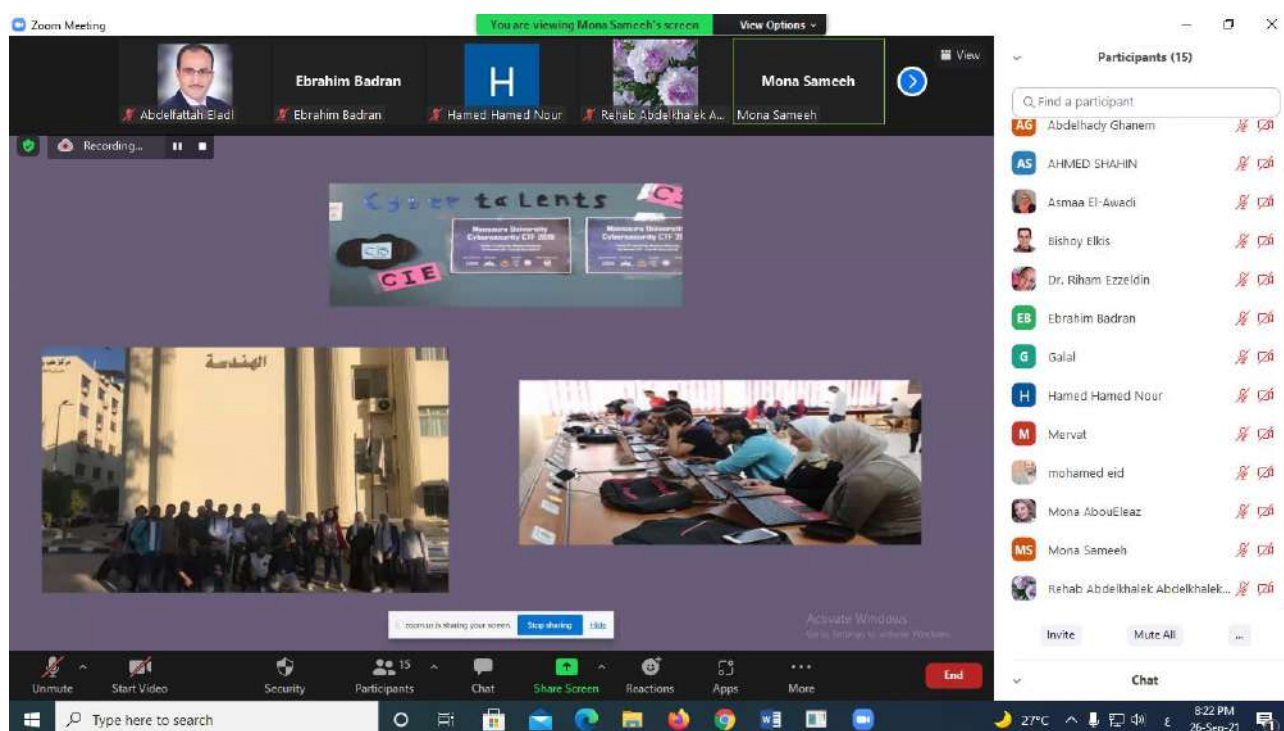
Zoom Meeting

You are viewing Mona Sameeh's screen

View Options

Abdelfattah Eladl

Ebrahim Badran

Ebrahim Badran

H

Hamed Hamed Nour

Rehab Abdelkhalek A...

Mona Sameeh

Mona Sameeh

View

Recording...

Cyber talents

Mansoura University Cybersecurity CTF 2020

Mansoura University Cybersecurity CTF 2020

CIE

CIE

الهندسة

zoom.us is sharing your screen. Stop sharing Hide

Activate Windows
Go to Settings to activate Windows.

Participants (15)

Find a participant

AG Abdelhady Ghanem

AS AHMED SHAHIN

Asmaa El-Awadi

Bishoy Elkis

Dr. Riham Ezzeldin

EB Ebrahim Badran

G Galal

H Hamed Hamed Nour

M Mervat

mohamed eid

Mona AbouEleaz

MS Mona Sameeh

Rehab Abdelkhalek Abdelkhalek...

Invite

Mute All

...

Chat

Unmute

Start Video

Security

15 Participants

Chat

Share Screen

Reactions

Apps

More

End

Type here to search

27°C

8:22 PM
26-Sep-21